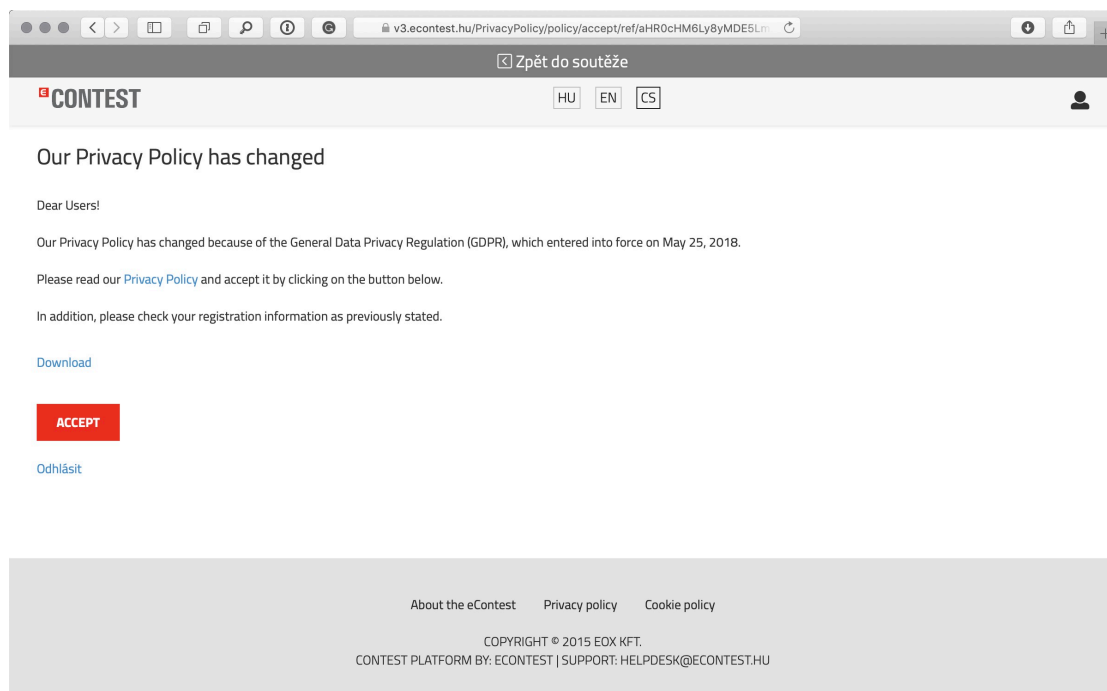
v3.econtest.hu/PrivacyPolicy/policy/accept/ref/aHR0cHM6Ly8yMDE5Lm

Zpět do soutěže

E CONTEST

HU EN CS

Our Privacy Policy has changed

Dear Users!

Our Privacy Policy has changed because of the General Data Privacy Regulation (GDPR), which entered into force on May 25, 2018.

Please read our Privacy Policy and accept it by clicking on the button below.

In addition, please check your registration information as previously stated.

Download

ACCEPT

Odhlásit

About the eContest Privacy policy Cookie policy

COPYRIGHT © 2015 EOX KFT.
CONTEST PLATFORM BY: ECONTEST | SUPPORT: HELPDESK@ECONTEST.HU